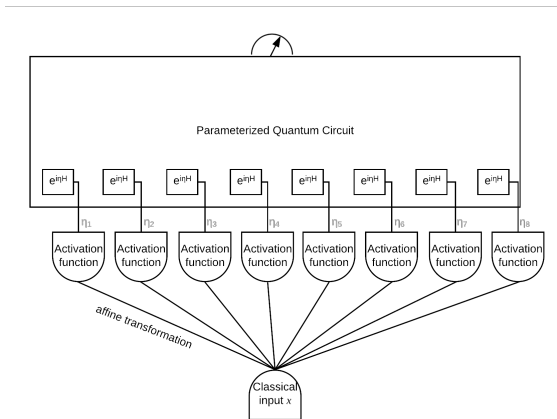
Parameterized Quantum Circuit

$e^{i\eta H}$ $e^{i\eta H}$ $e^{i\eta H}$ $e^{i\eta H}$ $e^{i\eta H}$ $e^{i\eta H}$ $e^{i\eta H}$ $e^{i\eta H}$

$\eta_1$ $\eta_2$ $\eta_3$ $\eta_4$ $\eta_5$ $\eta_6$ $\eta_7$ $\eta_8$

Activation function

Activation function

Activation function

Activation function

Activation function

Activation function

Activation function

Activation function

affine transformation

Classical input $x$